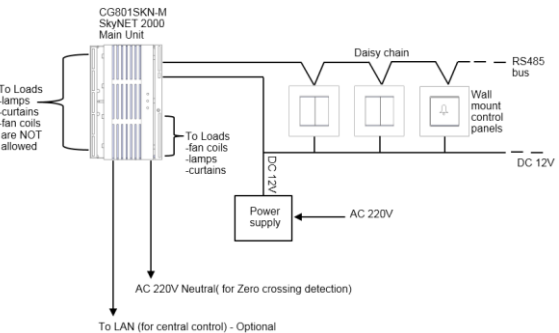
CG801SKN-M
SkyNET 2000
Main Unit

Daisy chain

RS485 bus

To Loads
-lamps
-curtains
-fan coils
are NOT allowed

To Loads
-fan coils
-lamps
-curtains

Wall mount control panels

DC 12V

DC 12V

Power supply

AC 220V

AC 220V Neutral( for Zero crossing detection)

To LAN (for central control) - Optional